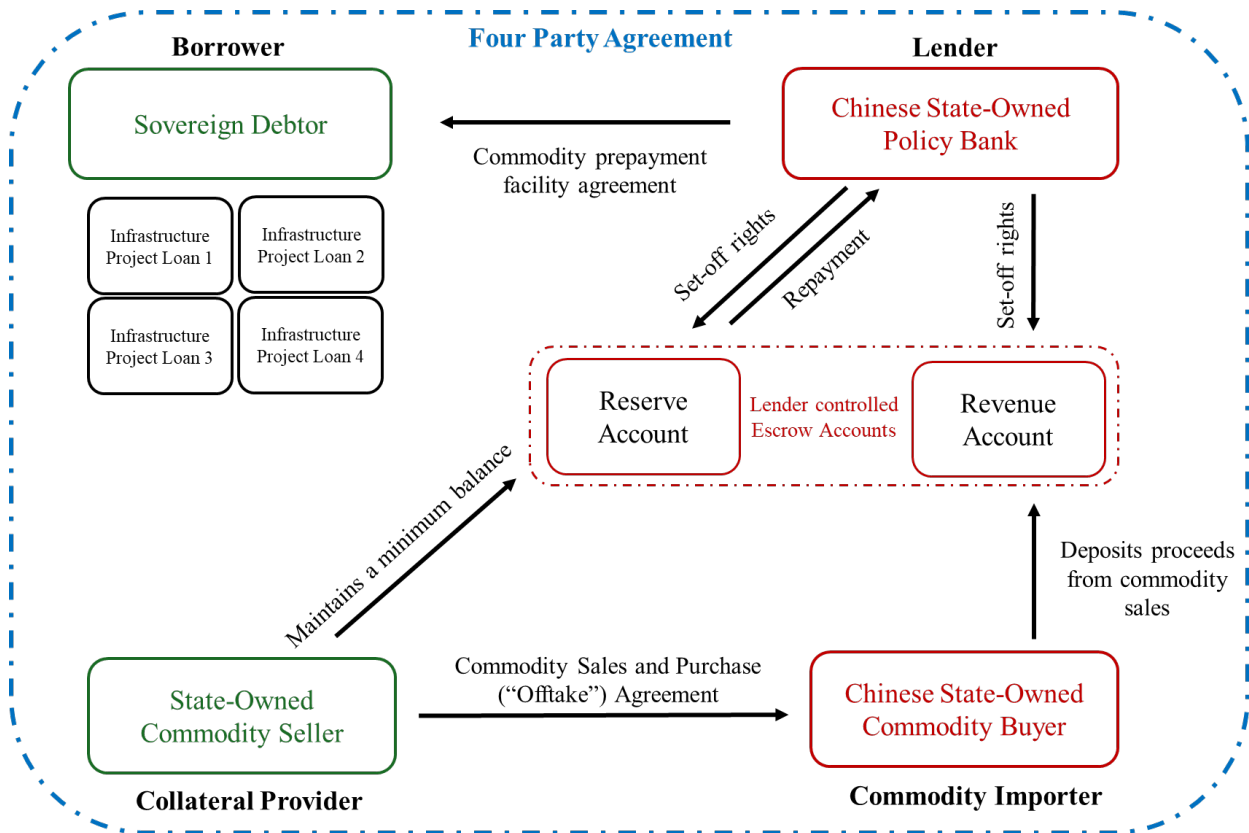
Four Party Agreement

Borrower

Sovereign Debtor

Infrastructure Project Loan 1

Infrastructure Project Loan 2

Infrastructure Project Loan 3

Infrastructure Project Loan 4

Commodity prepayment facility agreement

Lender

Chinese State-Owned Policy Bank

Set-off rights

Repayment

Set-off rights

Reserve Account

Lender controlled Escrow Accounts

Revenue Account

Maintains a minimum balance

Deposits proceeds from commodity sales

State-Owned Commodity Seller

Commodity Sales and Purchase (“Offtake”) Agreement

Chinese State-Owned Commodity Buyer

Collateral Provider

Commodity Importer